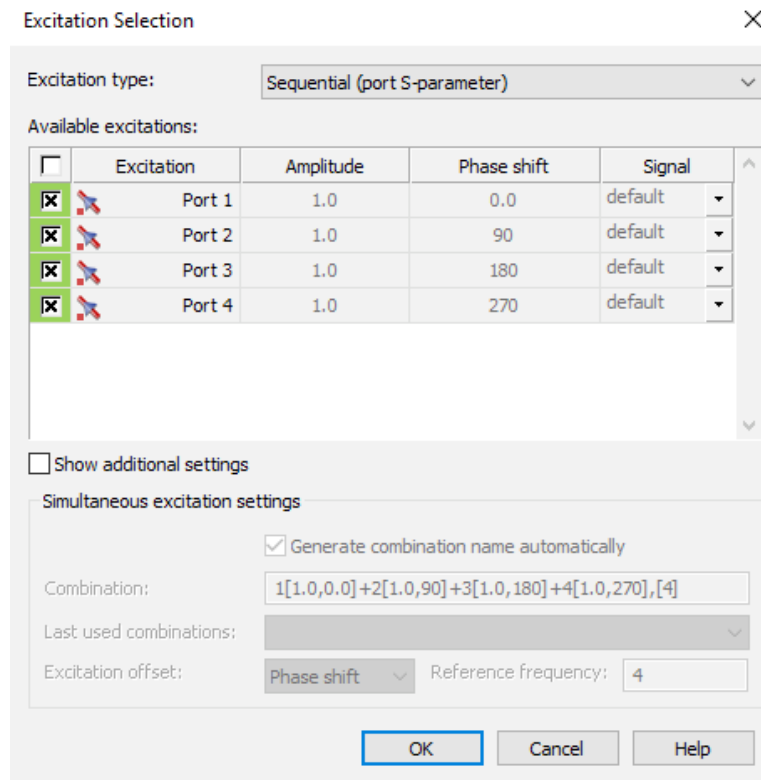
Excitation Selection

Excitation type: Sequential (port S-parameter)

Available excitations:

| | Excitation | Amplitude | Phase shift | Signal |
|---|---|---|---|---|
| ☒ | Port 1 | 1.0 | 0.0 | default |
| ☒ | Port 2 | 1.0 | 90 | default |
| ☒ | Port 3 | 1.0 | 180 | default |
| ☒ | Port 4 | 1.0 | 270 | default |

Show additional settings

Simultaneous excitation settings

Generate combination name automatically

Combination: 1[1.0,0.0]+2[1.0,90]+3[1.0,180]+4[1.0,270],[4]

Last used combinations:

Excitation offset: Phase shift Reference frequency: 4

OK Cancel Help